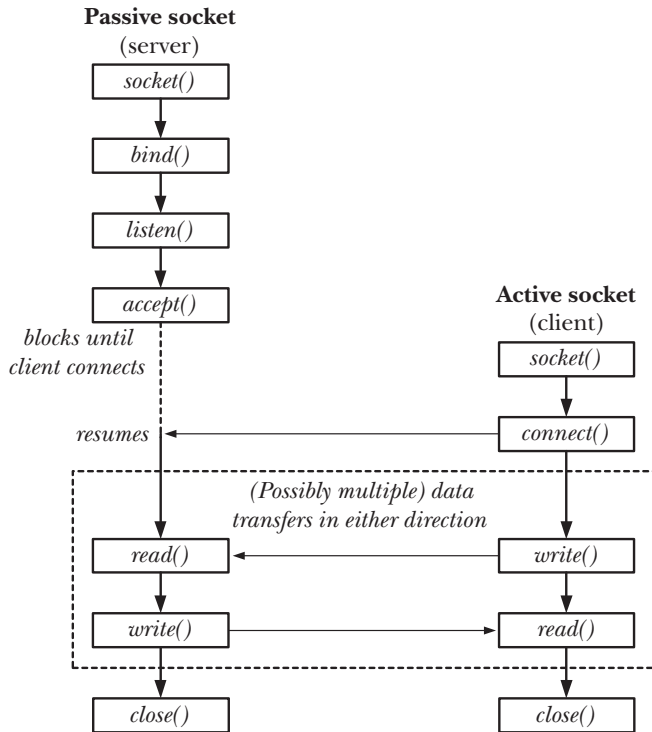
Passive socket
(server)

socket()

bind()

listen()

accept()

blocks until client connects

resumes

Active socket
(client)

socket()

connect()

(Possibly multiple) data transfers in either direction

read()

write()

write()

read()

close()

close()